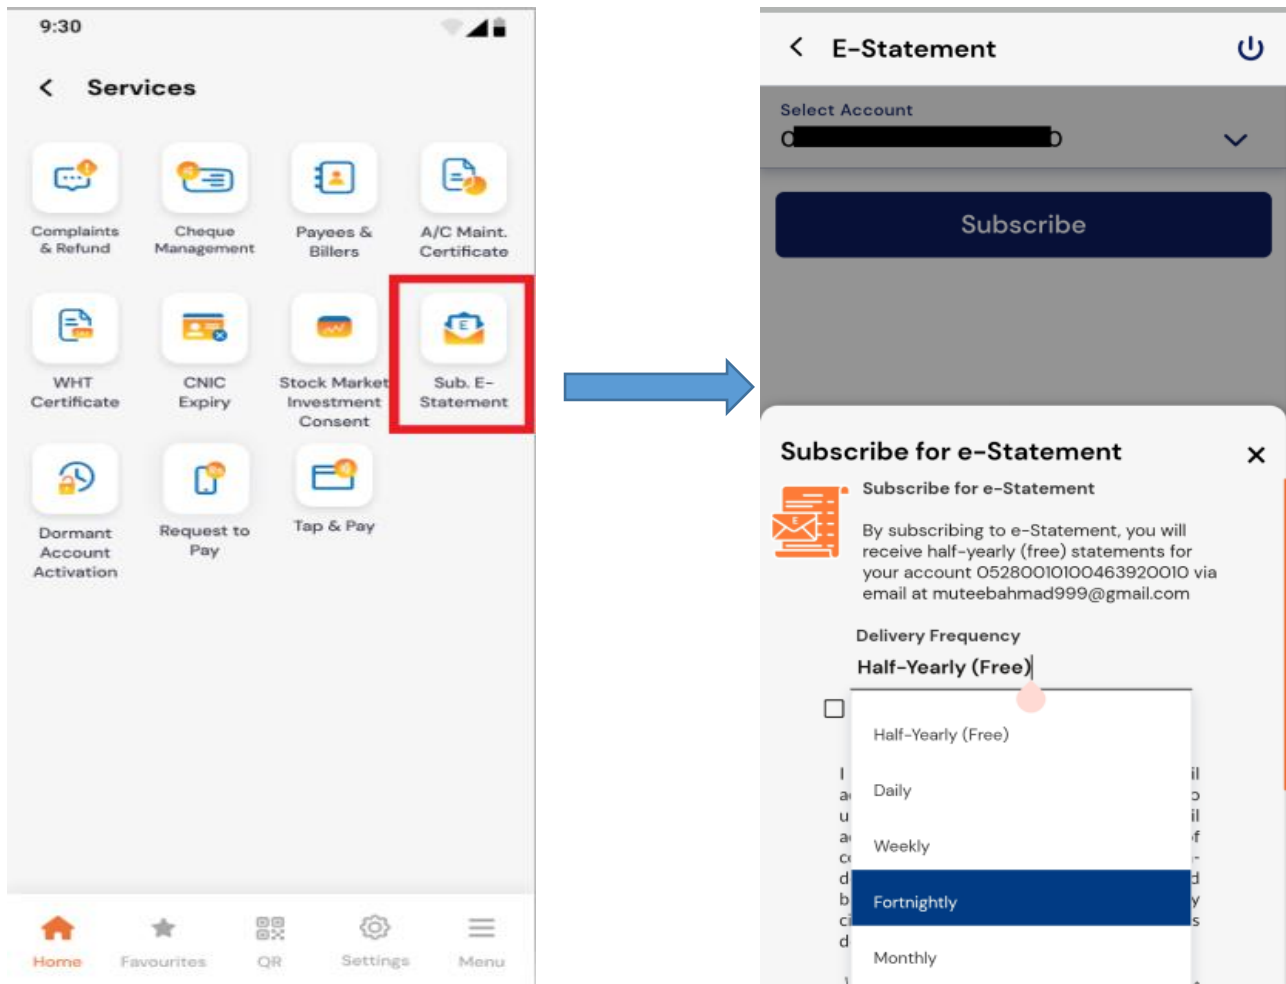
9:30

Services

Complaints & Refund

Cheque Management

Payees & Billers

A/C Maint. Certificate

WHT Certificate

CNIC Expiry

Stock Market Investment Consent

Sub. E-Statement

Dormant Account Activation

Request to Pay

Tap & Pay

Home Favourites QR Settings Menu

E-Statement

Select Account

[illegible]

Subscribe

Subscribe for e-Statement

Subscribe for e-Statement

By subscribing to e-Statement, you will receive half-yearly (free) statements for your account 0528001010046392​0010 via email at muteebahmad999@gmail.com

Delivery Frequency

Half-Yearly (Free)

Half-Yearly (Free)

Daily

Weekly

Fortnightly

Monthly